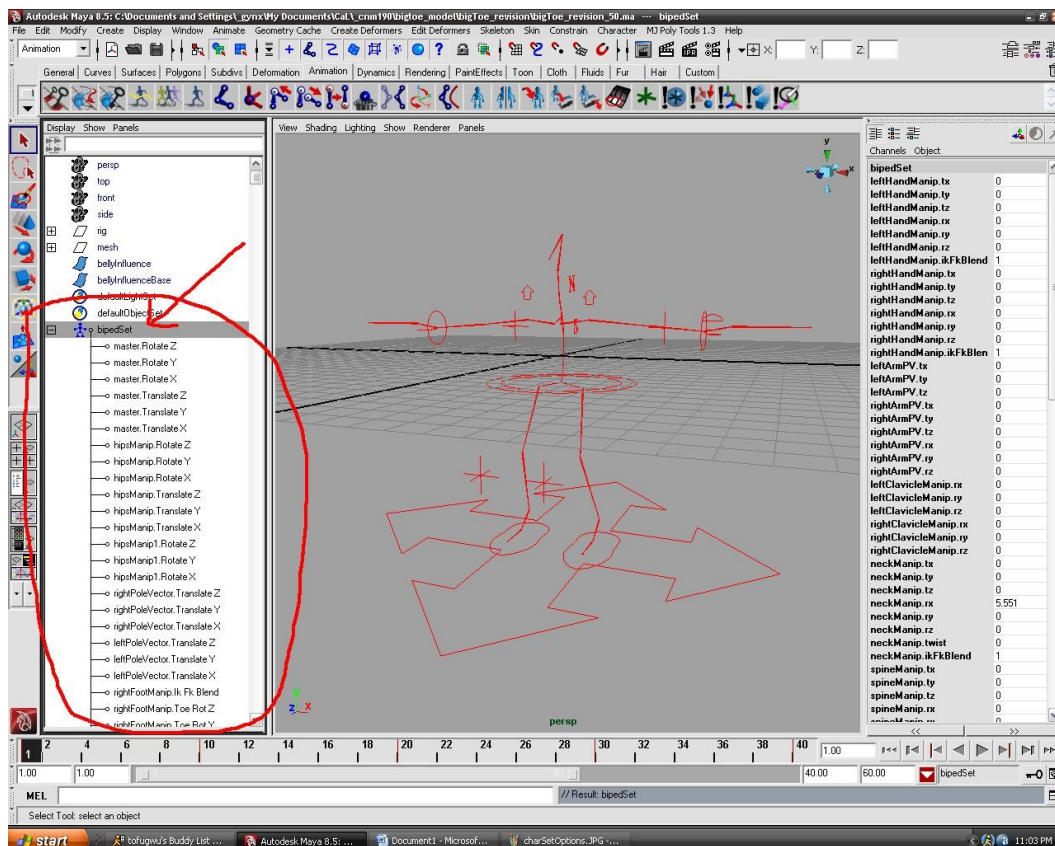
Autodesk Maya 8.5: C:\Documents and Settings\_gynx\My Documents\CaL\_cnm190\bigtoe_model\bigToe_revision\bigToe_revision_50.ma --- bipedSet

File Edit Modify Create Display Window Animate Geometry Cache Create Deformers Edit Deformers Skeleton Skin Constrain Character MJ Poly Tools 1.3 Help

Animation

X: Y: Z:

General Curves Surfaces Polygons Subdivs Deformation Animation Dynamics Rendering PaintEffects Toon Cloth Fluids Fur Hair Custom

Display Show Panels

persp
top
front
side
rig
mesh
bellyInfluence
bellyInfluenceBase
defaultLightSet
defaultObjectSet
bipedSet
master.Rotate Z
master.Rotate Y
master.Rotate X
master.Translate Z
master.Translate Y
master.Translate X
hipsManip.Rotate Z
hipsManip.Rotate Y
hipsManip.Rotate X
hipsManip.Translate Z
hipsManip.Translate Y
hipsManip.Translate X
hipsManip1.Rotate Z
hipsManip1.Rotate Y
hipsManip1.Rotate X
rightPoleVector.Translate Z
rightPoleVector.Translate Y
rightPoleVector.Translate X
leftPoleVector.Translate Z
leftPoleVector.Translate Y
leftPoleVector.Translate X
rightFootManip.Ik Fk Blend
rightFootManip.Toe Rot Z
rightFootManip.Toe Rot Y

View Shading Lighting Show Renderer Panels

persp

Channels Object

| bipedSet | |
|---|---|
| leftHandManip.tx | 0 |
| leftHandManip.ty | 0 |
| leftHandManip.tz | 0 |
| leftHandManip.rx | 0 |
| leftHandManip.ry | 0 |
| leftHandManip.rz | 0 |
| leftHandManip.ikFkBlend | 1 |
| rightHandManip.tx | 0 |
| rightHandManip.ty | 0 |
| rightHandManip.tz | 0 |
| rightHandManip.rx | 0 |
| rightHandManip.ry | 0 |
| rightHandManip.rz | 0 |
| rightHandManip.ikFkBlen | 1 |
| leftArmPV.tx | 0 |
| leftArmPV.ty | 0 |
| leftArmPV.tz | 0 |
| rightArmPV.tx | 0 |
| rightArmPV.ty | 0 |
| rightArmPV.tz | 0 |
| rightArmPV.rx | 0 |
| rightArmPV.ry | 0 |
| rightArmPV.rz | 0 |
| leftClavicleManip.rx | 0 |
| leftClavicleManip.ry | 0 |
| leftClavicleManip.rz | 0 |
| rightClavicleManip.rx | 0 |
| rightClavicleManip.ry | 0 |
| rightClavicleManip.rz | 0 |
| neckManip.tx | 0 |
| neckManip.ty | 0 |
| neckManip.tz | 0 |
| neckManip.rx | 5.551 |
| neckManip.ry | 0 |
| neckManip.rz | 0 |
| neckManip.twist | 0 |
| neckManip.ikFkBlend | 1 |
| spineManip.tx | 0 |
| spineManip.ty | 0 |
| spineManip.tz | 0 |
| spineManip.rx | 0 |

2 4 6 8 10 12 14 16 18 20 22 24 26 28 30 32 34 36 38 40

1.00

1.00 1.00 40.00 60.00 bipedSet

MEL // Result: bipedSet

Select Tool: select an object

start tofugwu's Buddy List ... Autodesk Maya 8.5: ... Document1 - Microsof... charSetOptions.JPG - ... 11:03 PM